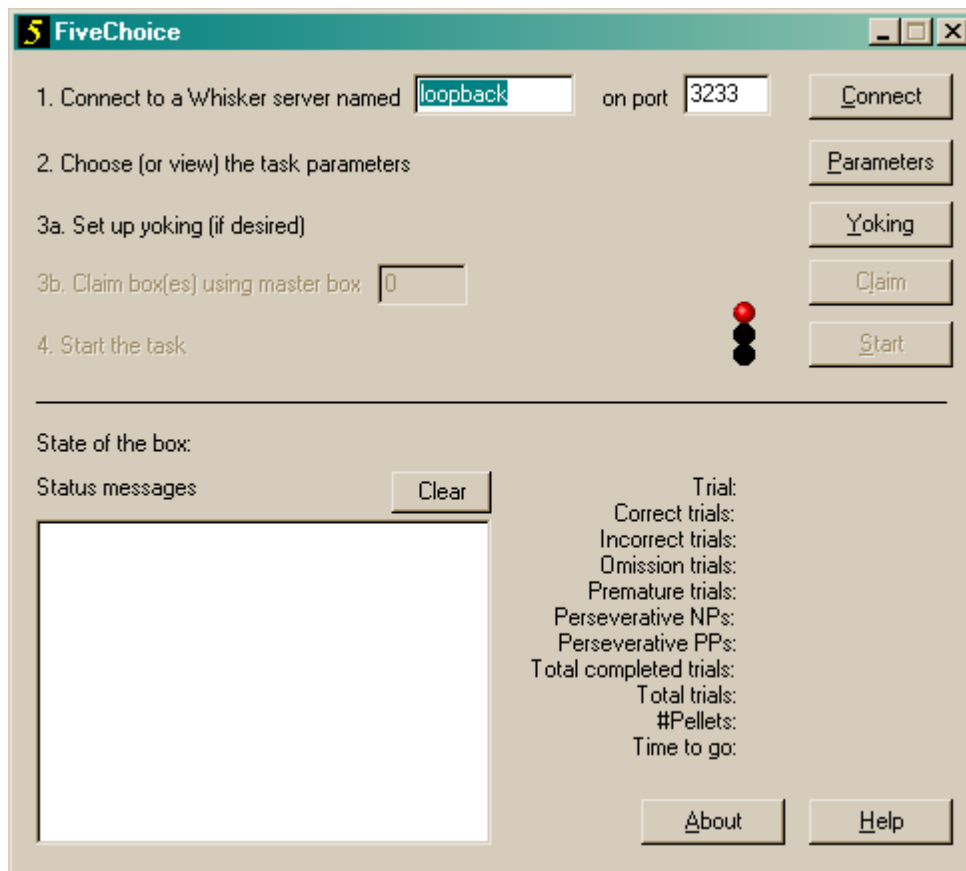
5 FiveChoice

1. Connect to a Whisker server named loopback on port 3233 Connect

2. Choose (or view) the task parameters Parameters

3a. Set up yoking (if desired) Yoking

3b. Claim box(es) using master box 0 Claim

4. Start the task Start

State of the box:

Status messages Clear

Trial:
Correct trials:
Incorrect trials:
Omission trials:
Premature trials:
Perseverative NPs:
Perseverative PPs:
Total completed trials:
Total trials:
#Pellets:
Time to go:

About Help